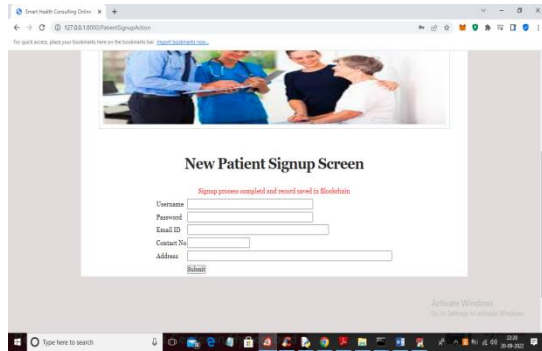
Smart Health Consulting Online ×
127.0.0.1:8000/PatientSignupAction
For quick access, place your bookmarks here on the bookmarks bar. Import bookmarks now...

New Patient Signup Screen

Signup process completed and record saved in Blockchain

Username
Password
Email ID
Contact No
Address
Submit

Activate Windows
Go to Settings to activate Windows.

Type here to search
22:20
20-09-2022